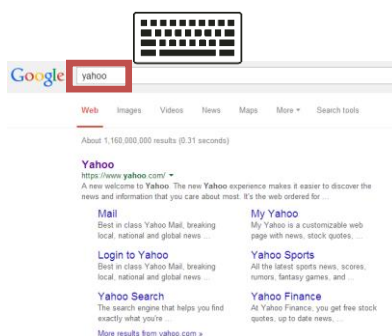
Google yahoo

Web Images Videos News Maps More ▾ Search tools

About 1,160,000,000 results (0.31 seconds)

Yahoo
https://www.yahoo.com/ ▾
A new welcome to Yahoo. The new Yahoo experience makes it easier to discover the news and information that you care about most. It's the web ordered for ...

Mail
Best in class Yahoo Mail, breaking local, national and global news ...

My Yahoo
My Yahoo is a customizable web page with news, stock quotes, ...

Login to Yahoo
Best in class Yahoo Mail, breaking local, national and global news ...

Yahoo Sports
All the latest sports news, scores, rumors, fantasy games, and ...

Yahoo Search
The search engine that helps you find exactly what you're ...

Yahoo Finance
At Yahoo Finance, you get free stock quotes, up to date news, ...

More results from yahoo.com »